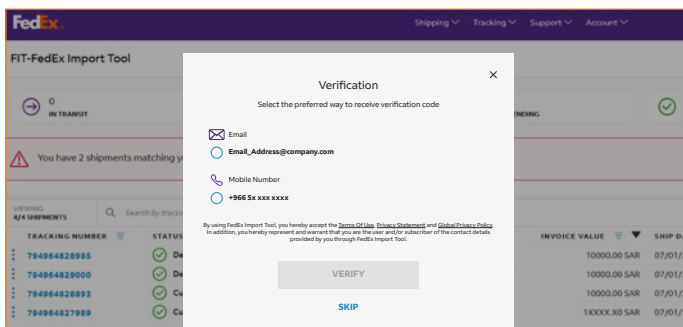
FedEx

Shipping Tracking Support Account

FIT-FedEx Import Tool

0 IN TRANSIT

NDING

You have 2 shipments matching y

VIEWING 4/4 SHIPMENTS

Search by track

TRACKING NUMBER STATUS

794964828985 De

794964829000 De

794964828893 Cu

794964827989 Cu

INVOICE VALUE SHIP D

10000.00 SAR 07/01/

10000.00 SAR 07/01/

10000.00 SAR 07/01/

1XXXX.X0 SAR 07/01/

Verification

Select the preferred way to receive verification code

Email

Email_Address@company.com

Mobile Number

+966 5x xxx xxxx

By using FedEx Import Tool, you hereby accept the Terms Of Use, Privacy Statement and Global Privacy Policy. In addition, you hereby represent and warrant that you are the user and/or subscriber of the contact details provided by you through FedEx Import Tool.

VERIFY

SKIP